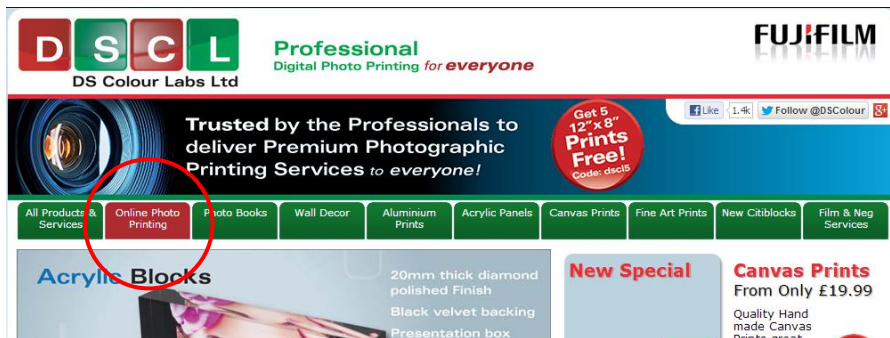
D S C L
DS Colour Labs Ltd

Professional
Digital Photo Printing for everyone

FUJIFILM

Like 1.4k Follow @DSColour

Trusted by the Professionals to deliver Premium Photographic Printing Services to everyone!

Get 5 12"x8" Prints Free! Code: dscl5

All Products & Services | Online Photo Printing | Photo Books | Wall Decor | Aluminium Prints | Acrylic Panels | Canvas Prints | Fine Art Prints | New Citiblocks | Film & Neg Services

Acrylic Blocks
20mm thick diamond polished Finish
Black velvet backing
Presentation box

New Special

Canvas Prints
From Only £19.99
Quality Hand made Canvas Prints great